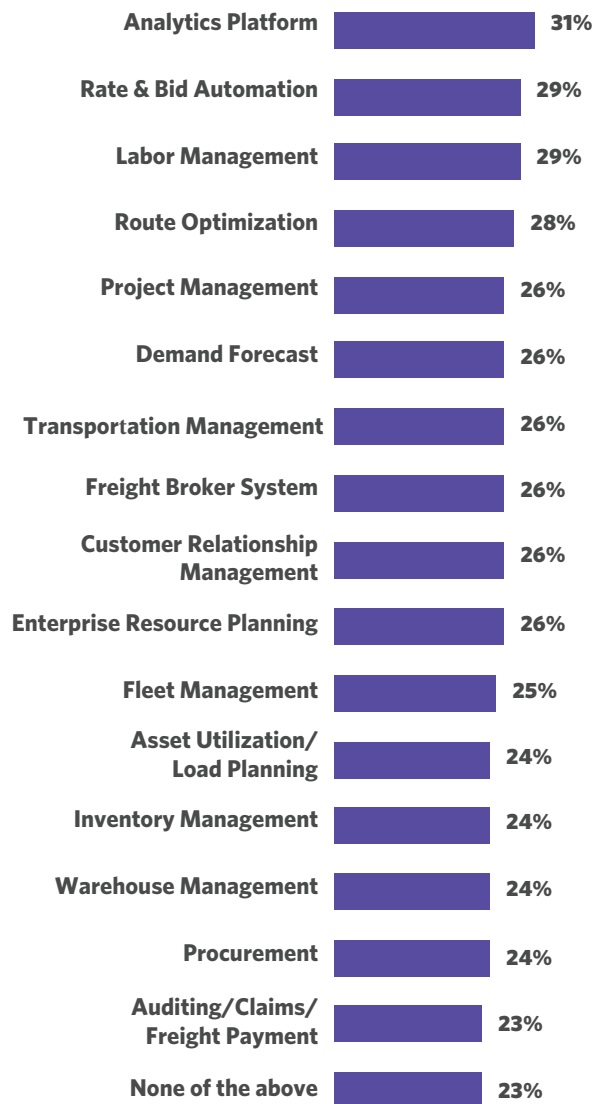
| Category | Percentage |
|---|---|
| Analytics Platform | 31% |
| Rate & Bid Automation | 29% |
| Labor Management | 29% |
| Route Optimization | 28% |
| Project Management | 26% |
| Demand Forecast | 26% |
| Transportation Management | 26% |
| Freight Broker System | 26% |
| Customer Relationship Management | 26% |
| Enterprise Resource Planning | 26% |
| Fleet Management | 25% |
| Asset Utilization/ Load Planning | 24% |
| Inventory Management | 24% |
| Warehouse Management | 24% |
| Procurement | 24% |
| Auditing/Claims/ Freight Payment | 23% |
| None of the above | 23% |